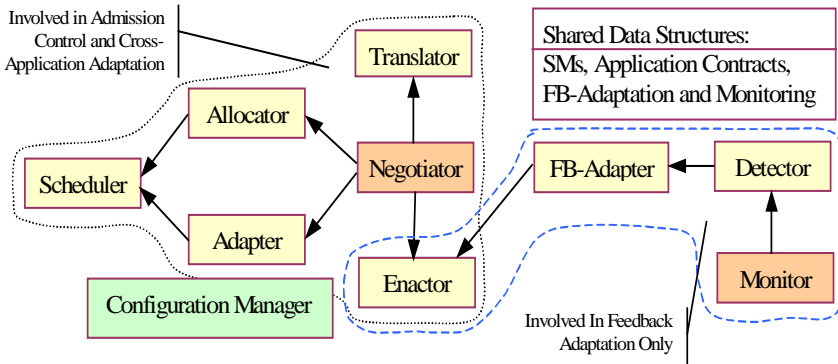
Involved in Admission Control and Cross-Application Adaptation

Translator

Shared Data Structures:
SMs, Application Contracts,
FB-Adaptation and Monitoring

Allocator

Scheduler

Negotiator

FB-Adapter

Detector

Adapter

Enactor

Monitor

Configuration Manager

Involved In Feedback Adaptation Only